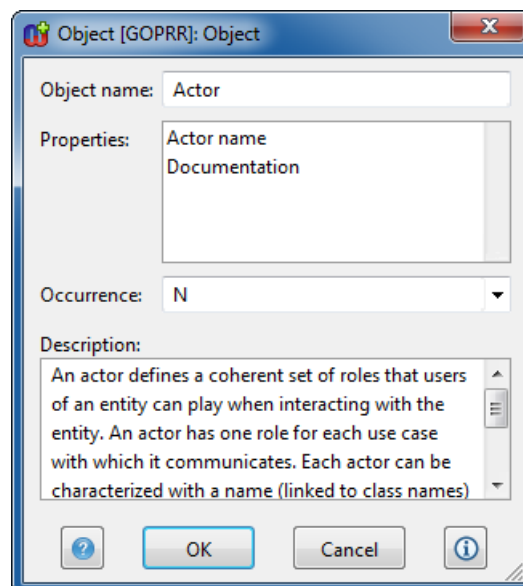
Object [GOPRR]: Object

Object name: Actor

Properties: Actor name
Documentation

Occurrence: N

Description:
An actor defines a coherent set of roles that users of an entity can play when interacting with the entity. An actor has one role for each use case with which it communicates. Each actor can be characterized with a name (linked to class names)

OK Cancel